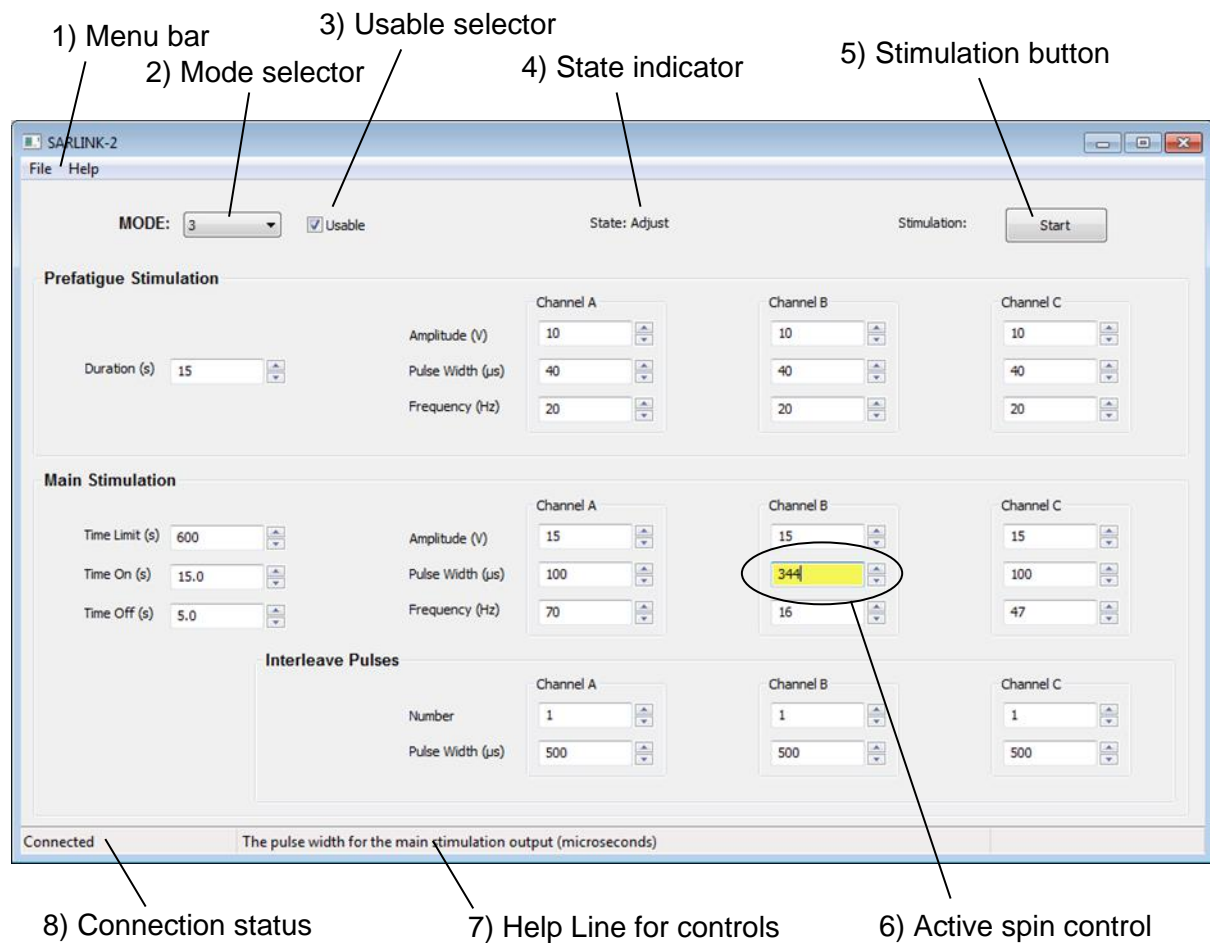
1) Menu bar
3) Usable selector
2) Mode selector
4) State indicator
5) Stimulation button

SARLINK-2
File Help

MODE: 3
Usable
State: Adjust
Stimulation: Start

Prefatigue Stimulation

Duration (s) 15

| | Channel A | Channel B | Channel C |
|---|---|---|---|
| Amplitude (V) | 10 | 10 | 10 |
| Pulse Width (µs) | 40 | 40 | 40 |
| Frequency (Hz) | 20 | 20 | 20 |

Main Stimulation

Time Limit (s) 600
Time On (s) 15.0
Time Off (s) 5.0

| | Channel A | Channel B | Channel C |
|---|---|---|---|
| Amplitude (V) | 15 | 15 | 15 |
| Pulse Width (µs) | 100 | 344 | 100 |
| Frequency (Hz) | 70 | 16 | 47 |

Interleave Pulses

| | Channel A | Channel B | Channel C |
|---|---|---|---|
| Number | 1 | 1 | 1 |
| Pulse Width (µs) | 500 | 500 | 500 |

Connected
The pulse width for the main stimulation output (microseconds)

8) Connection status
7) Help Line for controls
6) Active spin control